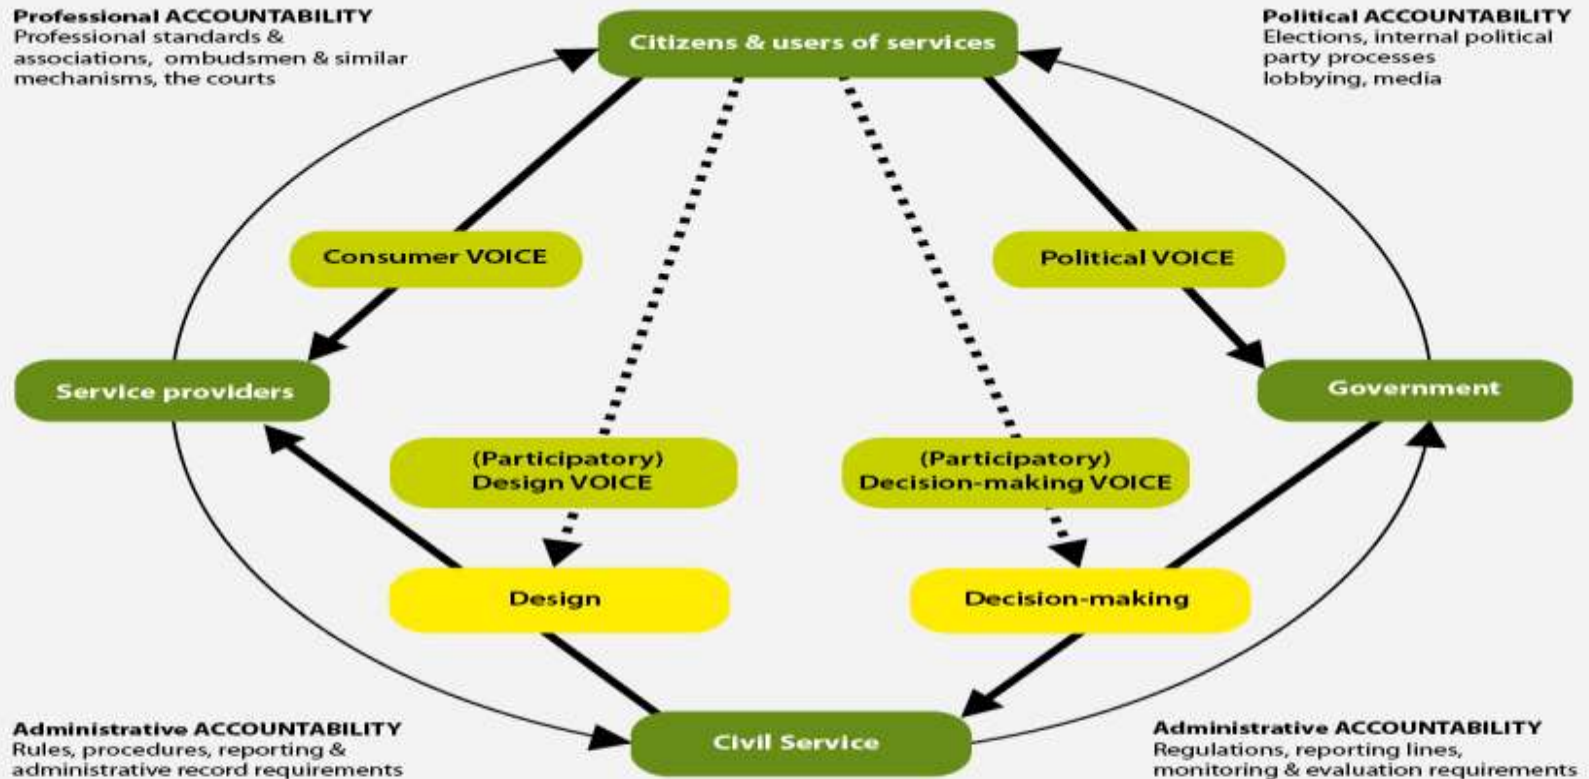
Professional ACCOUNTABILITY
Professional standards & associations, ombudsmen & similar mechanisms, the courts

Citizens & users of services

Political ACCOUNTABILITY
Elections, internal political party processes lobbying, media

Consumer VOICE

Political VOICE

Service providers

Government

(Participatory)
Design VOICE

(Participatory)
Decision-making VOICE

Design

Decision-making

Administrative ACCOUNTABILITY
Rules, procedures, reporting & administrative record requirements

Civil Service

Administrative ACCOUNTABILITY
Regulations, reporting lines, monitoring & evaluation requirements